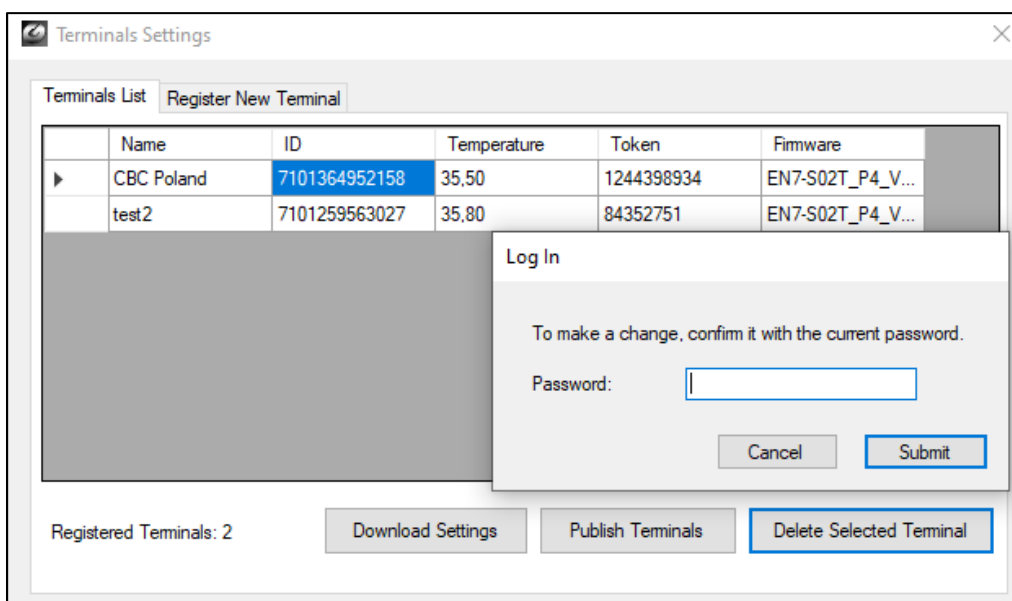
Terminals Settings

Terminals List | Register New Terminal

| | Name | ID | Temperature | Token | Firmware |
|---|---|---|---|---|---|
| ▸ | CBC Poland | 7101364952158 | 35,50 | 1244398934 | EN7-S02T_P4_V... |
| | test2 | 7101259563027 | 35,80 | 84352751 | EN7-S02T_P4_V... |

Log In

To make a change, confirm it with the current password.

Password:

Cancel Submit

Registered Terminals: 2

Download Settings Publish Terminals Delete Selected Terminal